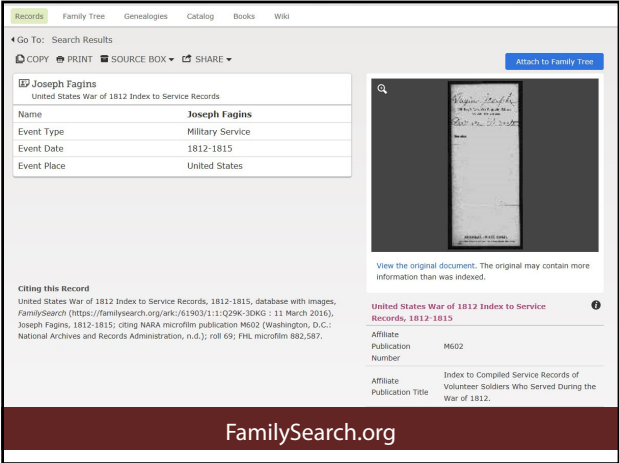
Records Family Tree Genealogies Catalog Books Wiki

Go To: Search Results

COPY PRINT SOURCE BOX SHARE

Attach to Family Tree

Joseph Fagins
United States War of 1812 Index to Service Records

| Name | Joseph Fagins |
|---|---|
| Event Type | Military Service |
| Event Date | 1812-1815 |
| Event Place | United States |

Fagins Joseph
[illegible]

Citing this Record
United States War of 1812 Index to Service Records, 1812-1815, database with images, *FamilySearch* (https://familysearch.org/ark:/61903/1:1:Q29K-3DKG : 11 March 2016), Joseph Fagins, 1812-1815; citing NARA microfilm publication M602 (Washington, D.C.: National Archives and Records Administration, n.d.); roll 69; FHL microfilm 882,587.

View the original document. The original may contain more information than was indexed.

United States War of 1812 Index to Service Records, 1812-1815

| Affiliate Publication Number | M602 |
|---|---|
| Affiliate Publication Title | Index to Compiled Service Records of Volunteer Soldiers Who Served During the War of 1812. |

FamilySearch.org